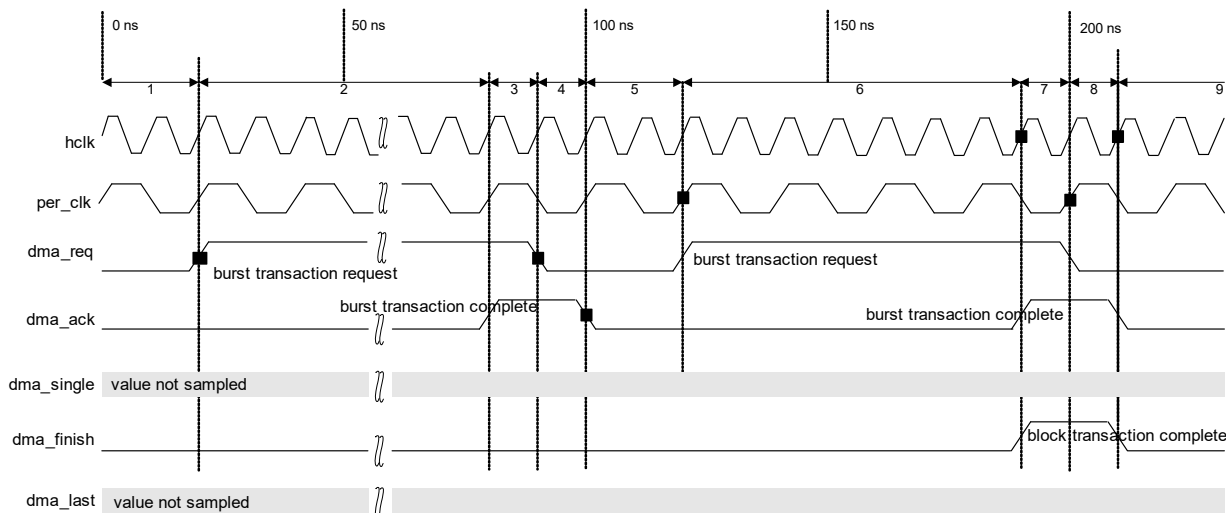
0 ns
50 ns
100 ns
150 ns
200 ns

1
2
3
4
5
6
7
8
9

hclk
per_clk
dma_req
burst transaction request
burst transaction request
dma_ack
burst transaction complete
burst transaction complete
dma_single
value not sampled
dma_finish
block transaction complete
dma_last
value not sampled